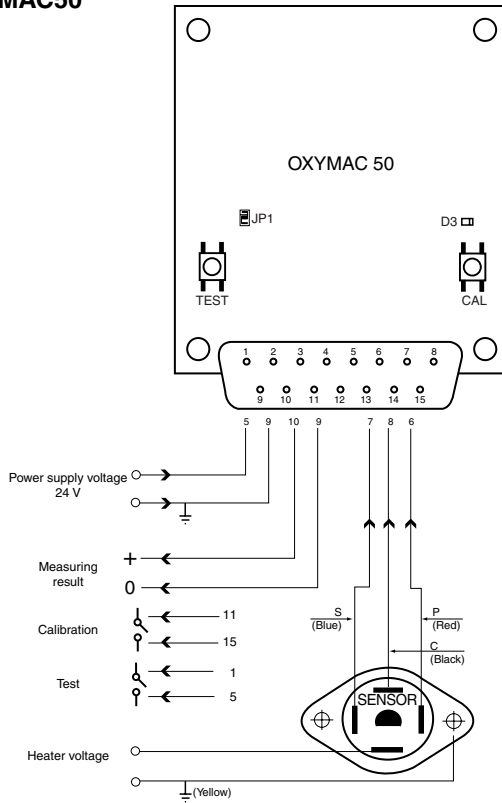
MAC50

OXYMAC 50

JP1

D3

TEST

CAL

1 2 3 4 5 6 7 8
9 10 11 12 13 14 15

5 9 10 9 7 8 6

Power supply voltage 24 V

Measuring result

+

0

Calibration

11

15

Test

1

5

S (Blue)

P (Red)

C (Black)

SENSOR

Heater voltage

(Yellow)